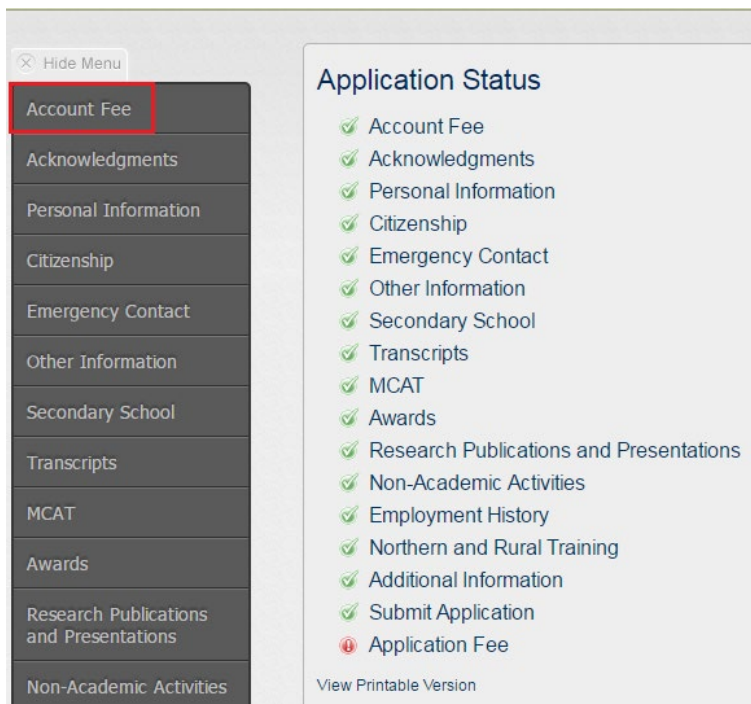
Hide Menu

Account Fee
Acknowledgments
Personal Information
Citizenship
Emergency Contact
Other Information
Secondary School
Transcripts
MCAT
Awards
Research Publications and Presentations
Non-Academic Activities

Application Status

Account Fee
Acknowledgments
Personal Information
Citizenship
Emergency Contact
Other Information
Secondary School
Transcripts
MCAT
Awards
Research Publications and Presentations
Non-Academic Activities
Employment History
Northern and Rural Training
Additional Information
Submit Application
Application Fee

View Printable Version